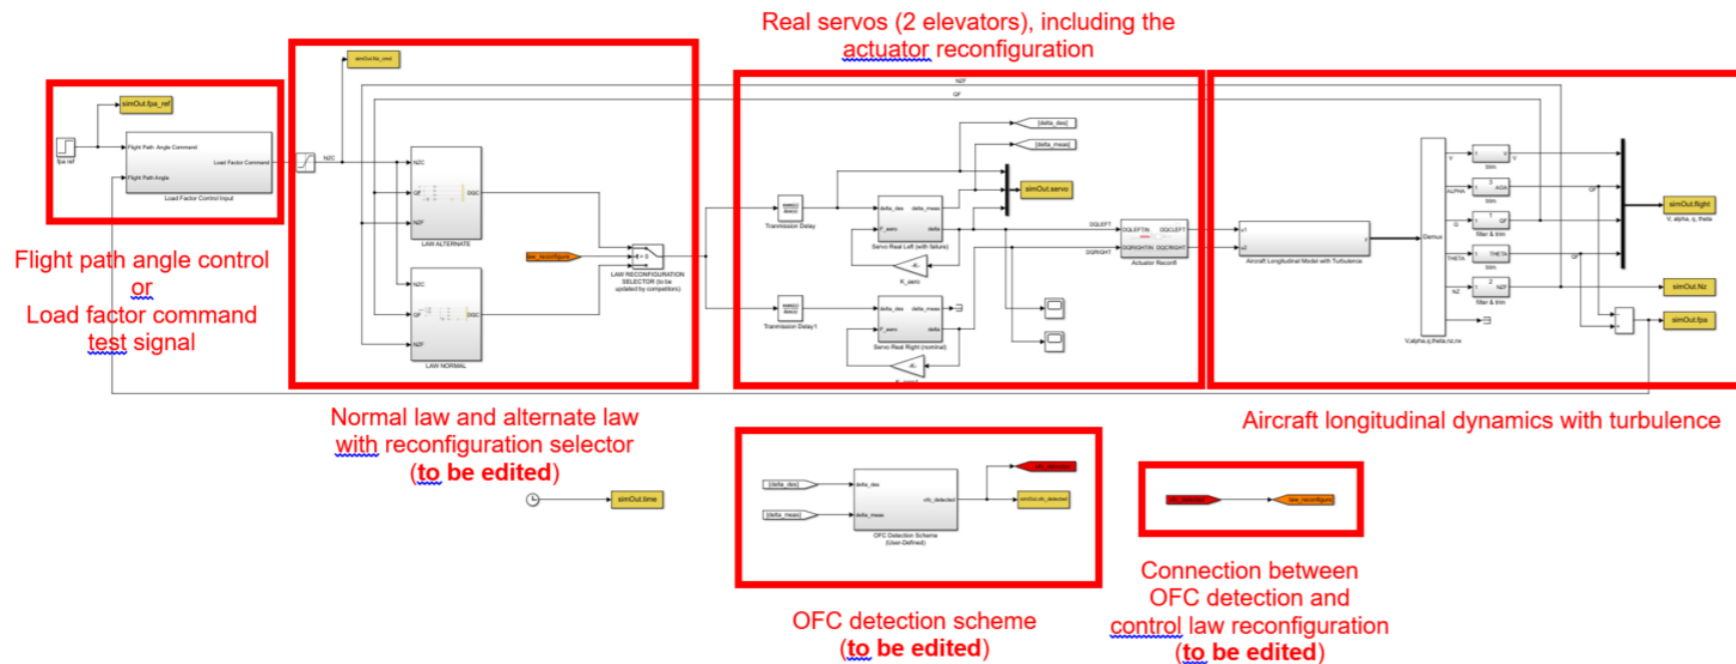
Real servos (2 elevators), including the actuator reconfiguration

simOut.fpa_ref

fpa ref

Flight Path Angle Command

Load Factor Command

Flight Path Angle

Load Factor Control Input

simOut.fia_cmd

NZF

QF

NZC

NZC

QF

NZF

DQC

LAW ALTERNATE

NZC

QF

NZF

DQC

LAW NORMAL

law_reconfigure

LAW RECONFIGURATION SELECTOR (to be updated by competitors)

Transmission Delay

Transmission Delay1

[delta_des]

[delta_meas]

simOut.servo

delta_des

delta_meas

F_aero

delta

Servo Real Left (with failure)

K_aero

delta_des

delta_meas

F_aero

delta

Servo Real Right (nominal)

K_aero1

DQLEFT

DQRIGHT

DQLEFTIN

DQRIGHTIN

DQCLEFT

DQCRIGHT

Actuator Reconfi

Aircraft Longitudinal Model with Turbulence

Demux

V,alpha,q,theta,nz,nx

V

ALPHA

Q

THETA

NZ

trim

AOA

QF

filter & trim

THETA

NZF

filter & trim

simOut.flight

V, alpha, q, theta

simOut.Nz

simOut.fpa

Flight path angle control or Load factor command test signal

Normal law and alternate law with reconfiguration selector (to be edited)

simOut.time

[delta_des]

[delta_meas]

delta_des

delta_meas

ofc_detected

OFC Detection Scheme (User-Defined)

ofc_detected

simOut.ofc_detected

Aircraft longitudinal dynamics with turbulence

ofc_detected

law_reconfigure

Connection between OFC detection and control law reconfiguration (to be edited)

OFC detection scheme (to be edited)